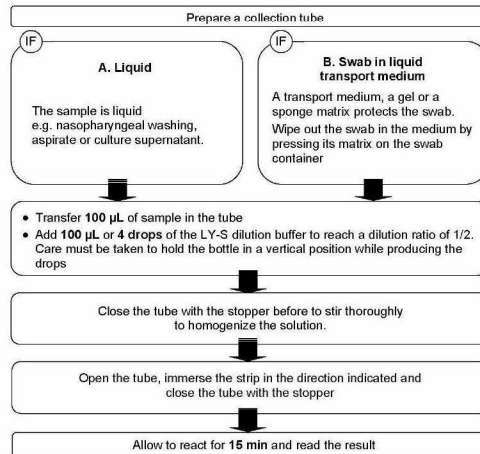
Prepare a collection tube

IF

A. Liquid

The sample is liquid e.g. nasopharyngeal washing, aspirate or culture supernatant.

IF

B. Swab in liquid transport medium

A transport medium, a gel or a sponge matrix protects the swab. Wipe out the swab in the medium by pressing its matrix on the swab container

• Transfer **100 µL** of sample in the tube
• Add **100 µL** or **4 drops** of the LY-S dilution buffer to reach a dilution ratio of 1/2. Care must be taken to hold the bottle in a vertical position while producing the drops

Close the tube with the stopper before to stir thoroughly to homogenize the solution.

Open the tube, immerse the strip in the direction indicated and close the tube with the stopper

Allow to react for **15 min** and read the result